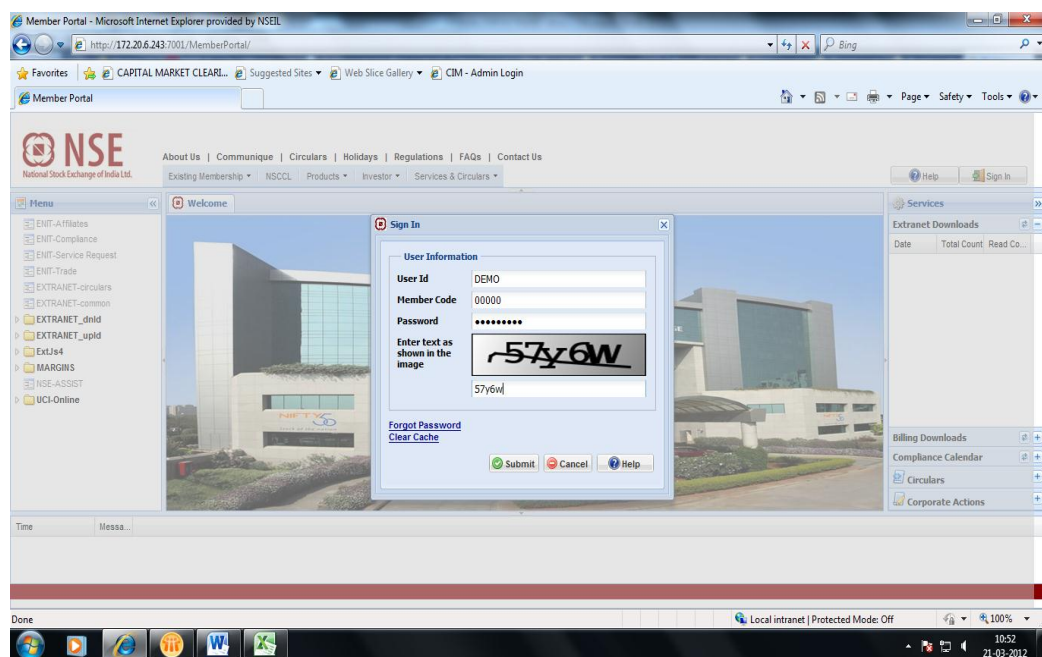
Member Portal - Microsoft Internet Explorer provided by NSEIL

http://172.20.6.243:7001/MemberPortal/

Bing

Favorites | CAPITAL MARKET CLEARI... | Suggested Sites ▾ | Web Slice Gallery ▾ | CIM - Admin Login

Member Portal

Page ▾ Safety ▾ Tools ▾

NSE
National Stock Exchange of India Ltd.

About Us | Communique | Circulars | Holidays | Regulations | FAQs | Contact Us

Existing Membership ▾ NSCCL Products ▾ Investor ▾ Services & Circulars ▾

Help Sign In

Menu

ENIT-Affiliates
ENIT-Compliance
ENIT-Service Request
ENIT-Trade
EXTRANET-circulars
EXTRANET-common
EXTRANET_dnld
EXTRANET_upld
ExtJs4
MARGINS
NSE-ASSIST
UCI-Online

Welcome

Sign In

User Information

User Id DEMO
Member Code 00000
Password ••••••••••
Enter text as shown in the image 57y6W
57y6w

Forgot Password
Clear Cache

Submit Cancel Help

Services

Extranet Downloads

Date | Total Count | Read Co...

Billing Downloads
Compliance Calendar
Circulars
Corporate Actions

Time | Messa...

Done

Local intranet | Protected Mode: Off

100%

10:52
21-03-2012